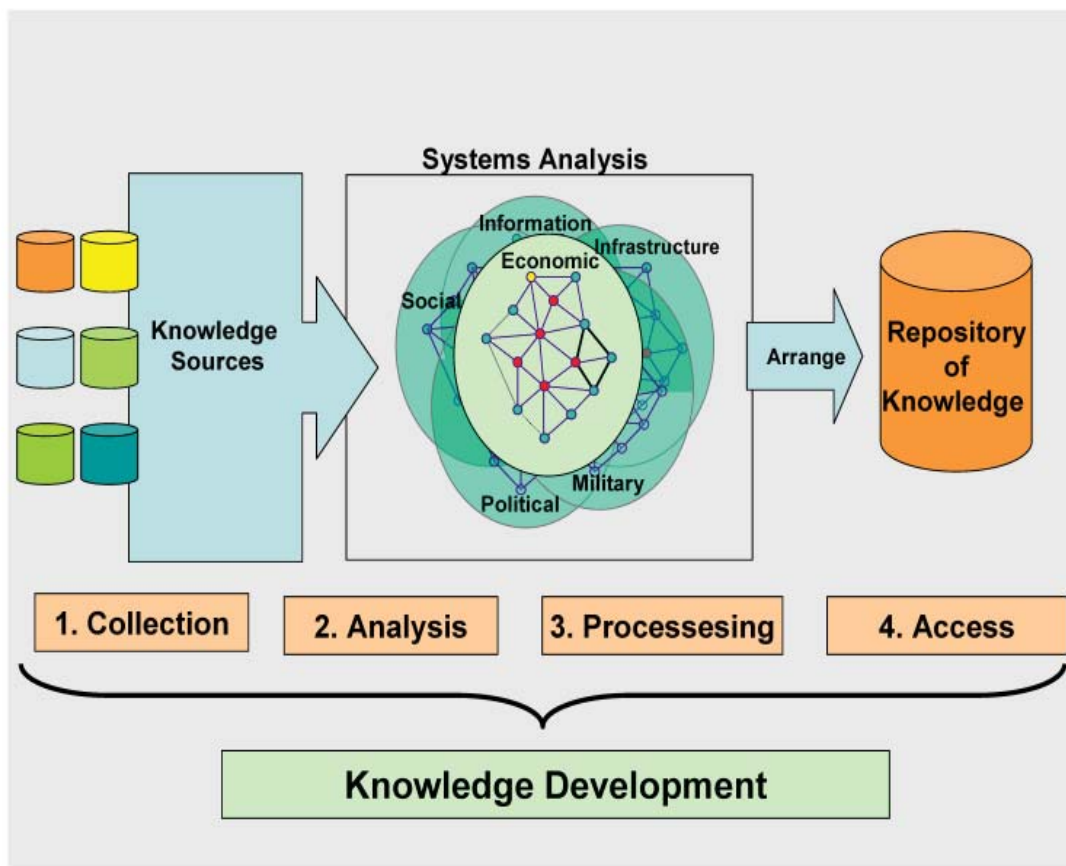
Systems Analysis

Knowledge Sources

Information
Infrastructure
Economic
Social
Political
Military

Arrange

Repository of Knowledge

1. Collection

2. Analysis

3. Processesing

4. Access

Knowledge Development